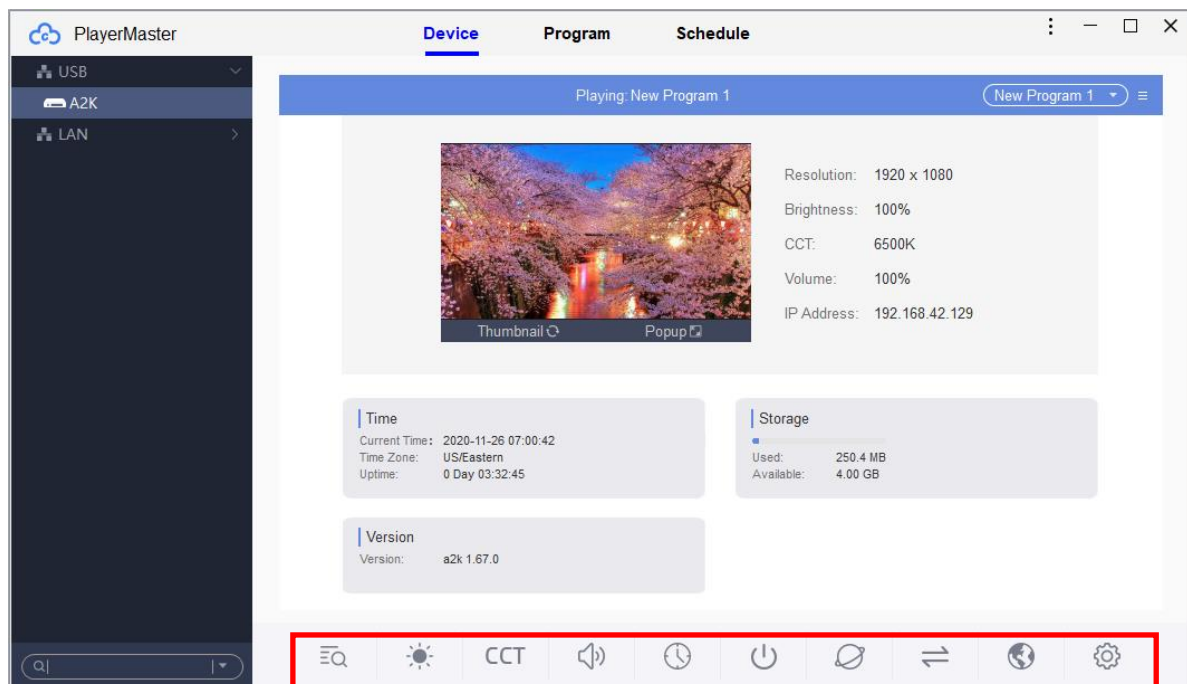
PlayerMaster

Device Program Schedule

USB
A2K
LAN

Playing: New Program 1

New Program 1

Thumbnail Popup

Resolution: 1920 x 1080
Brightness: 100%
CCT: 6500K
Volume: 100%
IP Address: 192.168.42.129

Time
Current Time: 2020-11-26 07:00:42
Time Zone: US/Eastern
Uptime: 0 Day 03:32:45

Storage
Used: 250.4 MB
Available: 4.00 GB

Version
Version: a2k 1.67.0

CCT